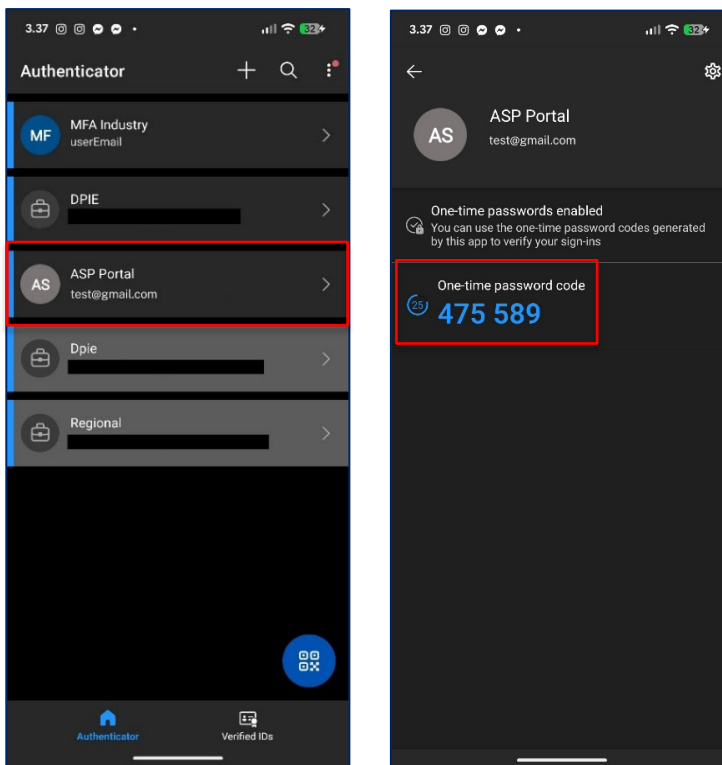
3.37

32

Authenticator

MF MFA Industry
userEmail

DPIE

AS ASP Portal
test@gmail.com

Dpie

Regional

Authenticator

Verified IDs

3.37

32

AS ASP Portal
test@gmail.com

One-time passwords enabled
You can use the one-time password codes generated by this app to verify your sign-ins

One-time password code
25
475 589